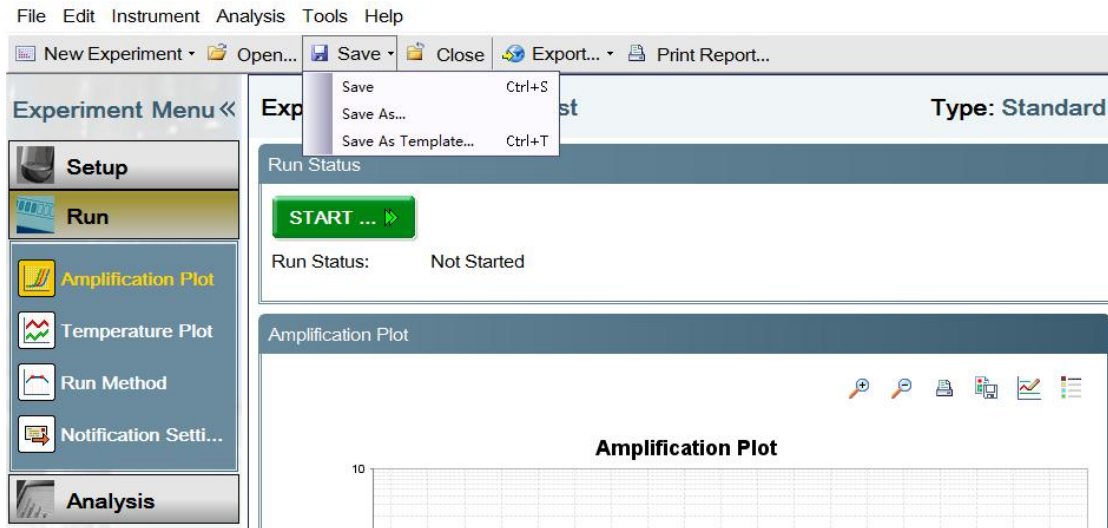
File Edit Instrument Analysis Tools Help

New Experiment · Open... Save · Close Export... · Print Report...

Save Ctrl+S
Save As...
Save As Template... Ctrl+T

Experiment Menu «

Exp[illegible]st

Type: Standard

Setup

Run

Amplification Plot

Temperature Plot

Run Method

Notification Setti...

Analysis

Run Status

START ...

Run Status: Not Started

Amplification Plot

Amplification Plot

10